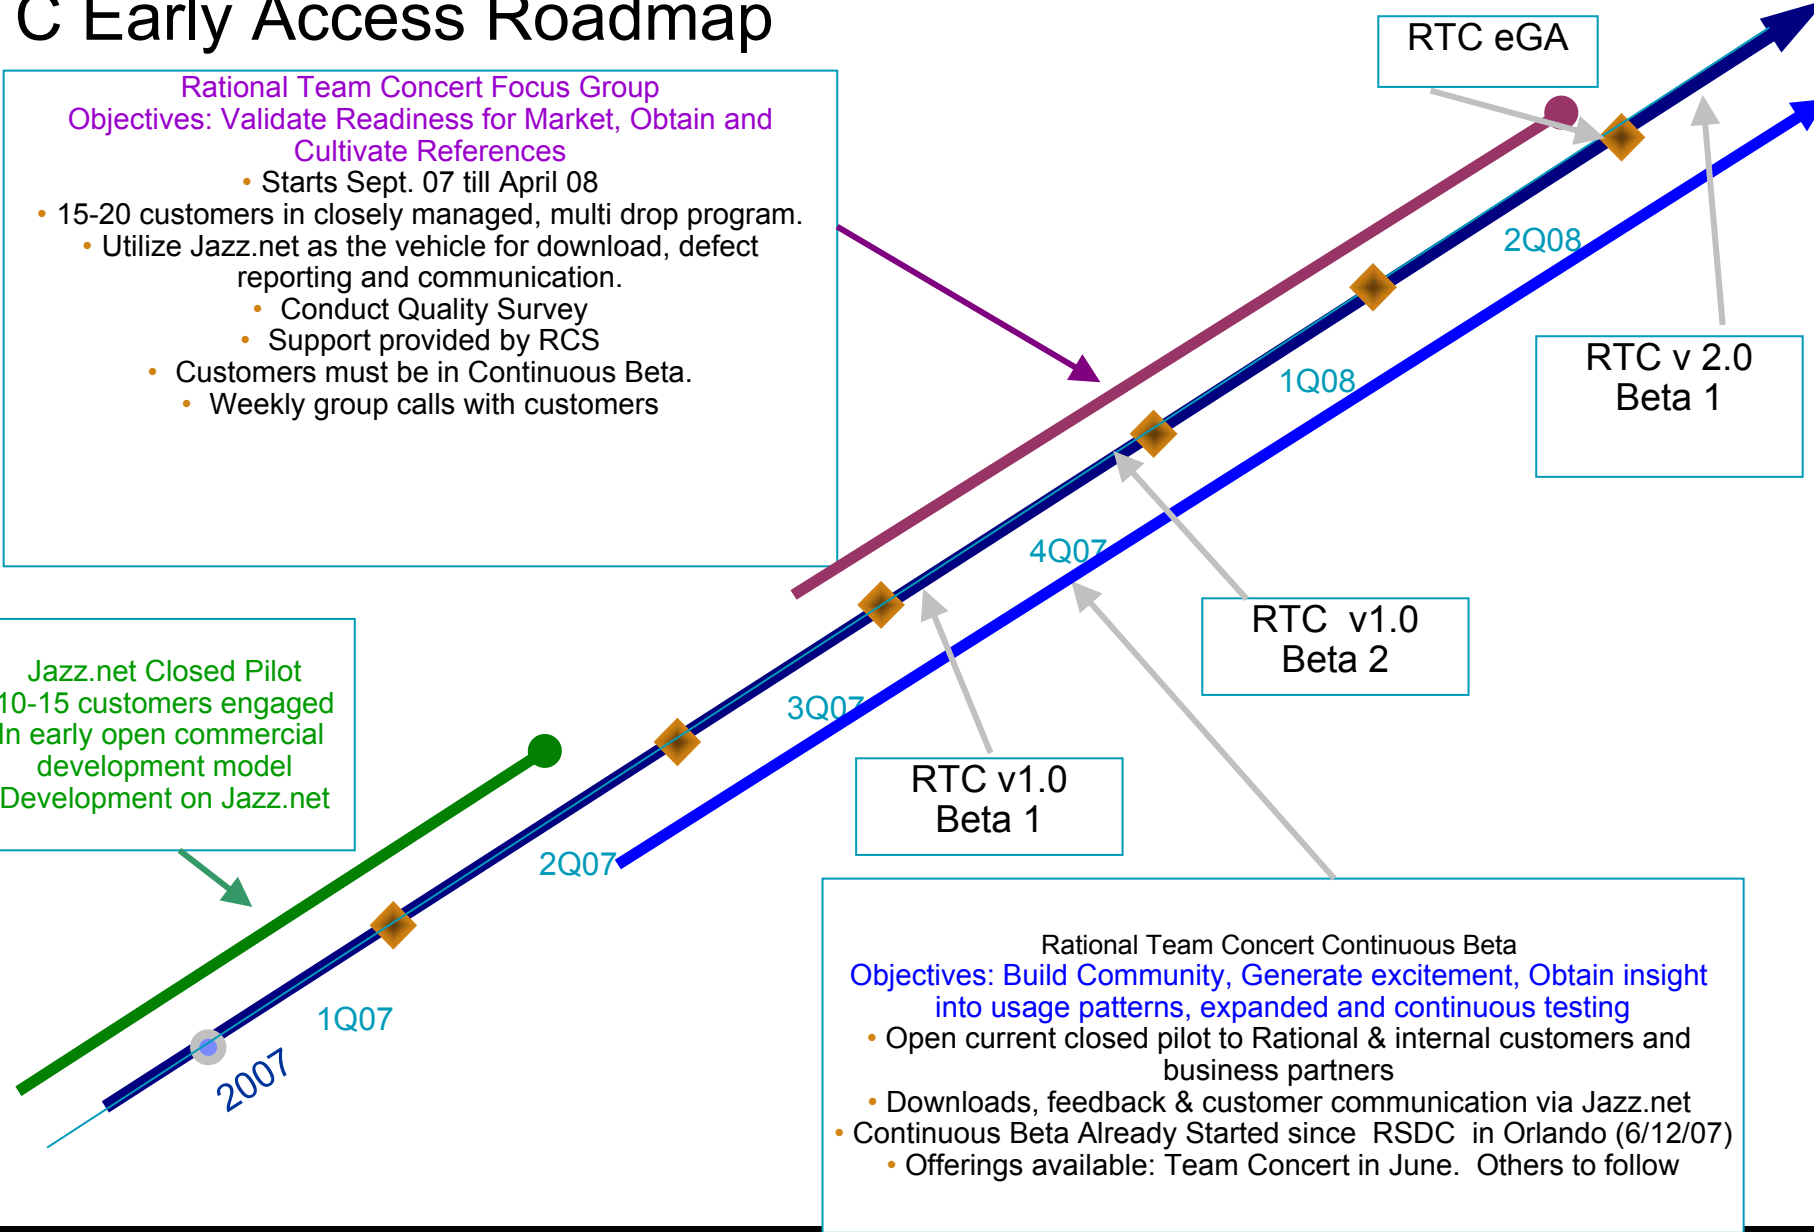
C Early Access Roadmap

RTC eGA

Rational Team Concert Focus Group
Objectives: Validate Readiness for Market, Obtain and Cultivate References
• Starts Sept. 07 till April 08
• 15-20 customers in closely managed, multi drop program.
• Utilize Jazz.net as the vehicle for download, defect reporting and communication.
• Conduct Quality Survey
• Support provided by RCS
• Customers must be in Continuous Beta.
• Weekly group calls with customers

2Q08

RTC v 2.0
Beta 1

1Q08

4Q07

RTC v1.0
Beta 2

Jazz.net Closed Pilot
10-15 customers engaged
In early open commercial development model
Development on Jazz.net

3Q07

RTC v1.0
Beta 1

2Q07

1Q07

2007

Rational Team Concert Continuous Beta
Objectives: Build Community, Generate excitement, Obtain insight into usage patterns, expanded and continuous testing
• Open current closed pilot to Rational & internal customers and business partners
• Downloads, feedback & customer communication via Jazz.net
• Continuous Beta Already Started since RSDC in Orlando (6/12/07)
• Offerings available: Team Concert in June. Others to follow